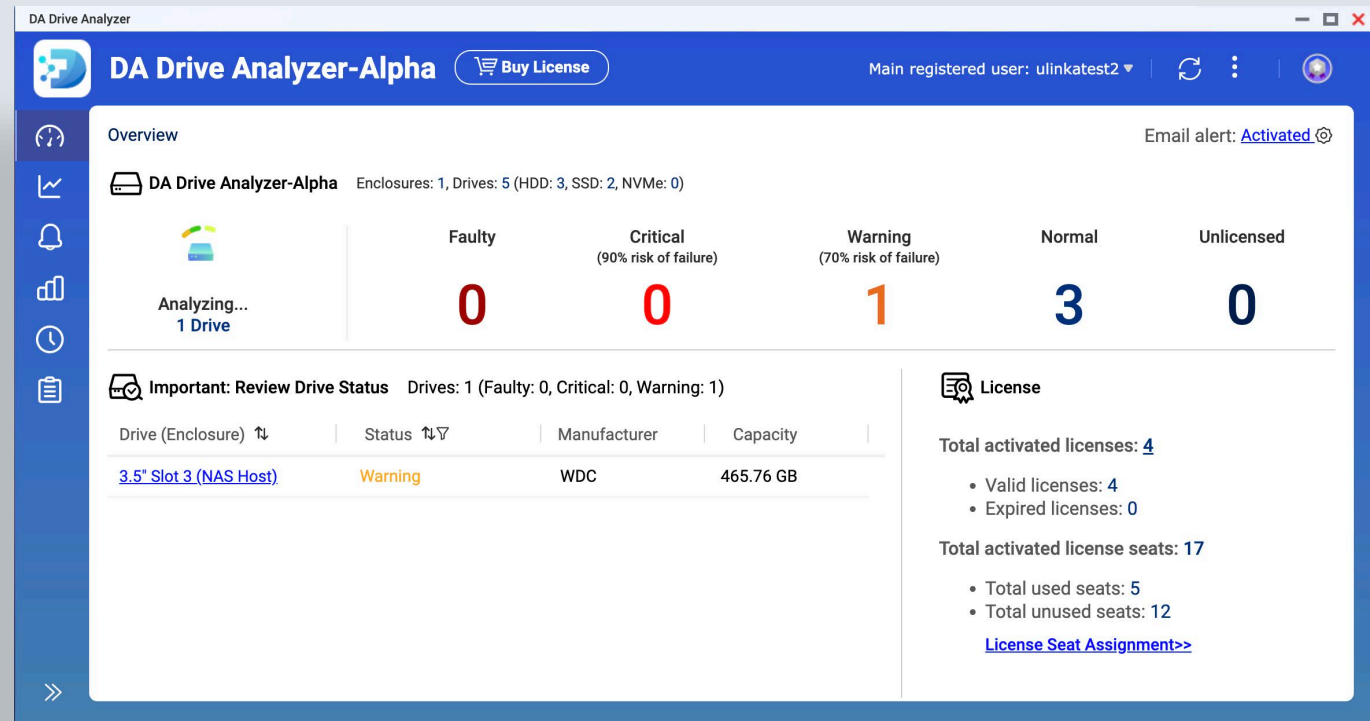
DA Drive Analyzer

DA Drive Analyzer-Alpha

Buy License

Main registered user: ulinkatest2

Overview

Email alert: Activated

DA Drive Analyzer-Alpha Enclosures: 1, Drives: 5 (HDD: 3, SSD: 2, NVMe: 0)

Analyzing...
1 Drive

| Faulty | Critical (90% risk of failure) | Warning (70% risk of failure) | Normal | Unlicensed |
|---|---|---|---|---|
| 0 | 0 | 1 | 3 | 0 |

Important: Review Drive Status Drives: 1 (Faulty: 0, Critical: 0, Warning: 1)

| Drive (Enclosure) | Status | Manufacturer | Capacity |
|---|---|---|---|
| 3.5" Slot 3 (NAS Host) | Warning | WDC | 465.76 GB |

License

Total activated licenses: 4

- Valid licenses: 4
- Expired licenses: 0

Total activated license seats: 17

- Total used seats: 5
- Total unused seats: 12

License Seat Assignment>>